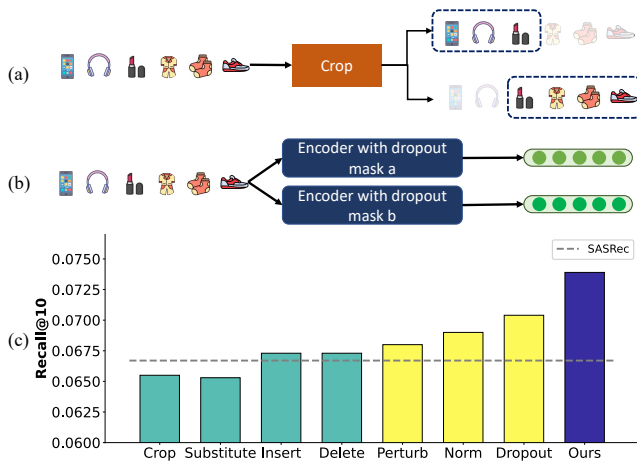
(a)

Crop

(b)

Encoder with dropout mask a

Encoder with dropout mask b

(c)

Recall@10

0.0750
0.0725
0.0700
0.0675
0.0650
0.0625
0.0600

SASRec

Crop Substitute Insert Delete Perturb Norm Dropout Ours